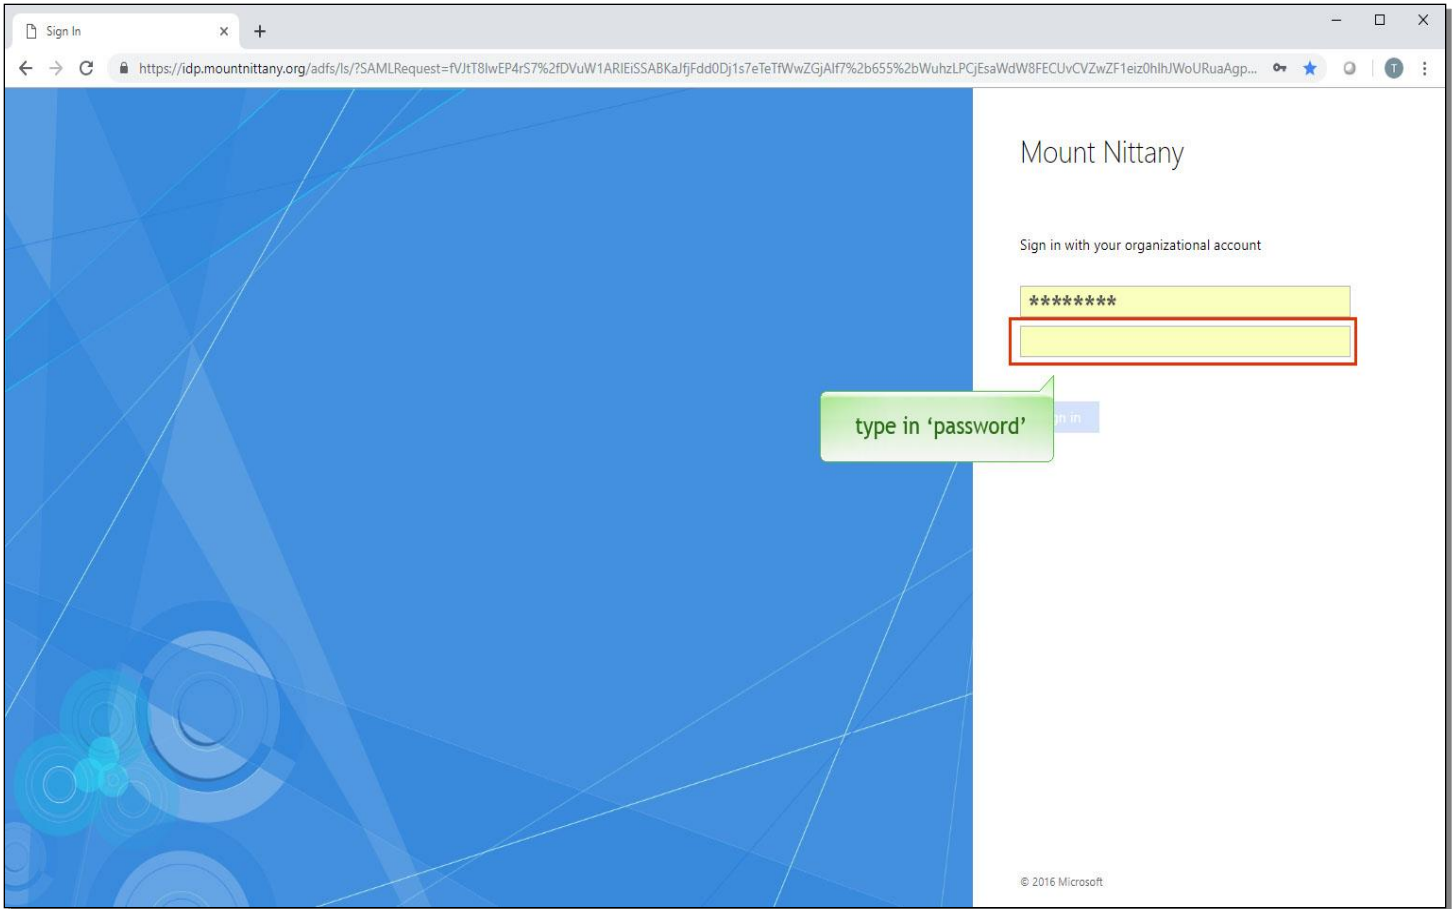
Sign In ×
+
https://idp.mountnittany.org/adfs/ls/?SAMLRequest=fVJtT8lwEP4rS7%2fDVuW1ARIEiSSABKaJfjFdd0Dj1s7eTeTfWwZGjAlf7%2b655%2bWuhzLPCjEsaWdW8FECUvCVZwZF1eiz0hlhJWoURuaAgp...
T

Mount Nittany

Sign in with your organizational account

********

type in 'password'

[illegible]n in

© 2016 Microsoft